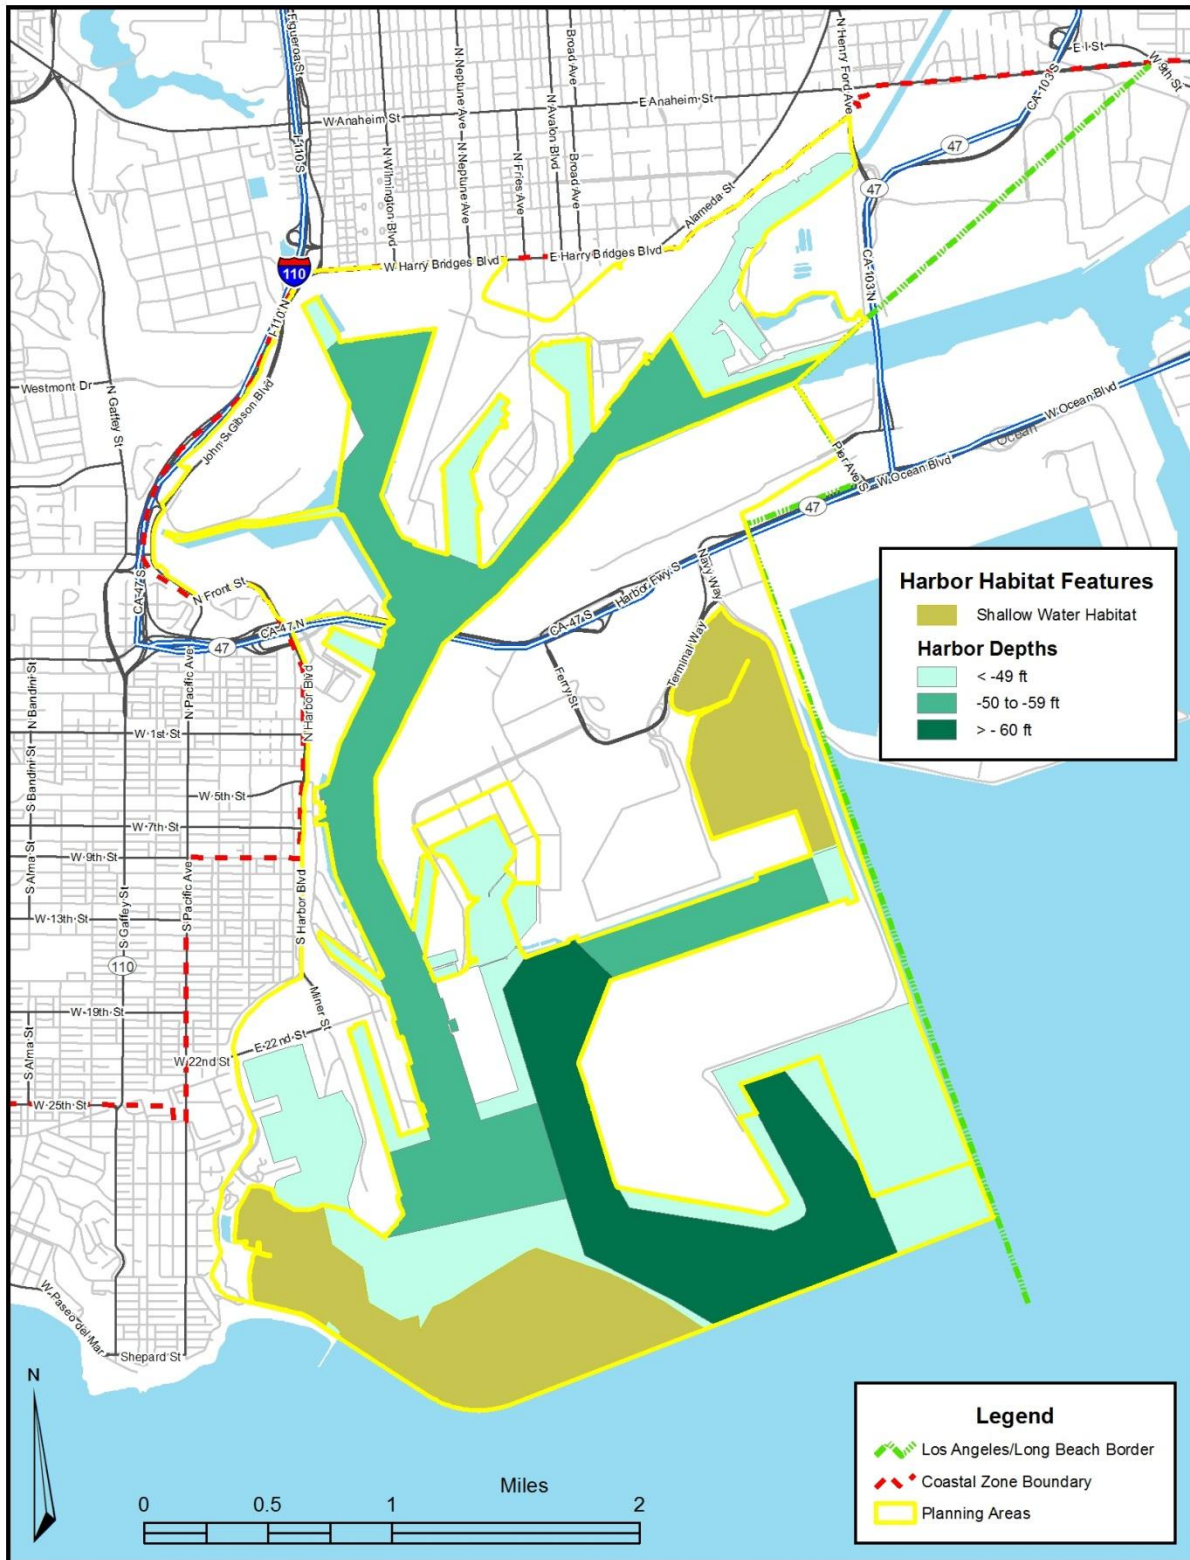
N Figueroa St
N Neptune Ave
Broad Ave
N Henry Ford Ave
E I St
W 9th St
CA-103 S
E Anaheim St
W Anaheim St
N Avalon Blvd
N Neptune Ave
110 S
N Wilmington Blvd
N Fries Ave
Broad Ave
Alameda St
47
47
CA-103 N
110
W Harry Bridges Blvd
E Harry Bridges Blvd
110 N
Westmont Dr
N Gaffey St
John S Gibson Blvd
W Ocean Blvd
Ocean
Pier A Ave S
W Ocean Blvd
47
CA-47 S
N Front St
CA-47 S
Harbor Fwy S
Navy Way
47
CA-47 N
N Pacific Ave
Ferry St
Terminal Way
N Bandini St
N Harbor Blvd
W 1st St
S Bandini St
W 5th St
W 7th St
S Alma St
W 9th St
S Pacific Ave
S Gaffey St
W 13th St
S Harbor Blvd
110
W 19th St
Miner St
S Alma St
W 22nd St
E 22nd St
W 25th St
W Paseo del Mar
Shepard St

Harbor Habitat Features
Shallow Water Habitat
Harbor Depths
< -49 ft
-50 to -59 ft
> - 60 ft

N

Miles
0 0.5 1 2

Legend
Los Angeles/Long Beach Border
Coastal Zone Boundary
Planning Areas